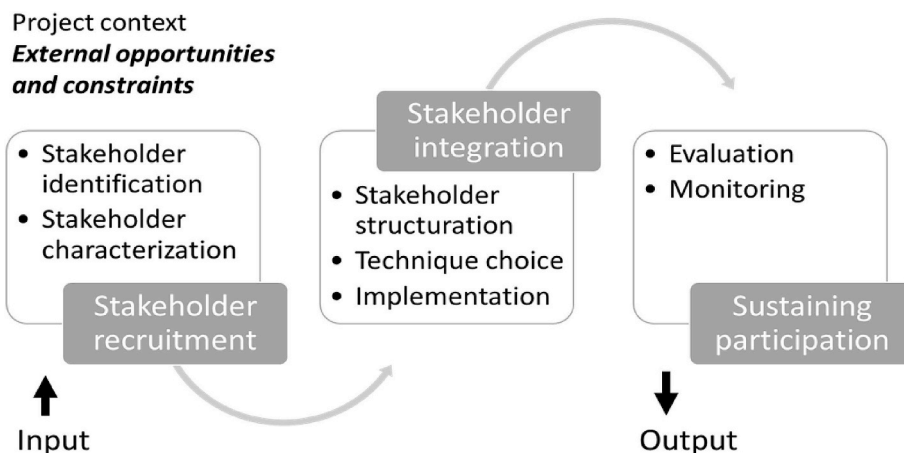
Project context
***External opportunities and constraints***

• Stakeholder identification
• Stakeholder characterization

Stakeholder recruitment

Stakeholder integration

• Stakeholder structuration
• Technique choice
• Implementation

• Evaluation
• Monitoring

Sustaining participation

Input

Output